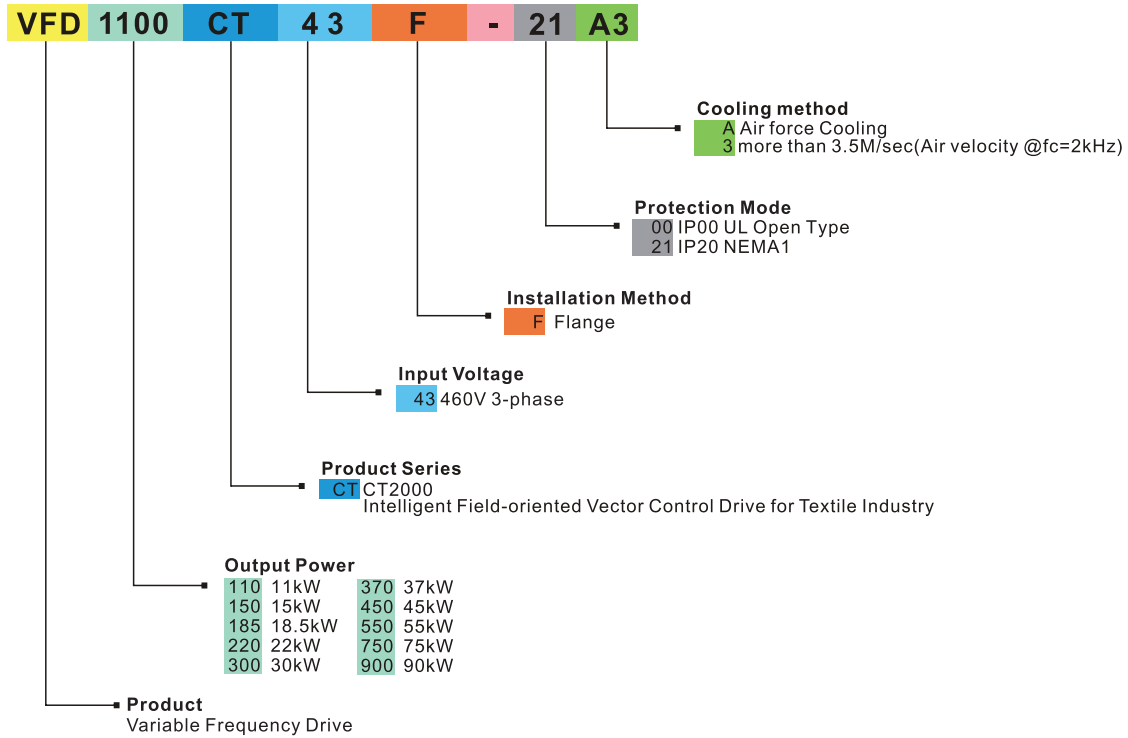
VFD 1100 CT 4 3 F - 21 A3

Cooling method
A Air force Cooling
3 more than 3.5M/sec(Air velocity @fc=2kHz)

Protection Mode
00 IP00 UL Open Type
21 IP20 NEMA1

Installation Method
F Flange

Input Voltage
43 460V 3-phase

Product Series
CT CT2000
Intelligent Field-oriented Vector Control Drive for Textile Industry

Output Power

| | | | |
|---|---|---|---|
| 110 | 11kW | 370 | 37kW |
| 150 | 15kW | 450 | 45kW |
| 185 | 18.5kW | 550 | 55kW |
| 220 | 22kW | 750 | 75kW |
| 300 | 30kW | 900 | 90kW |

Product
Variable Frequency Drive